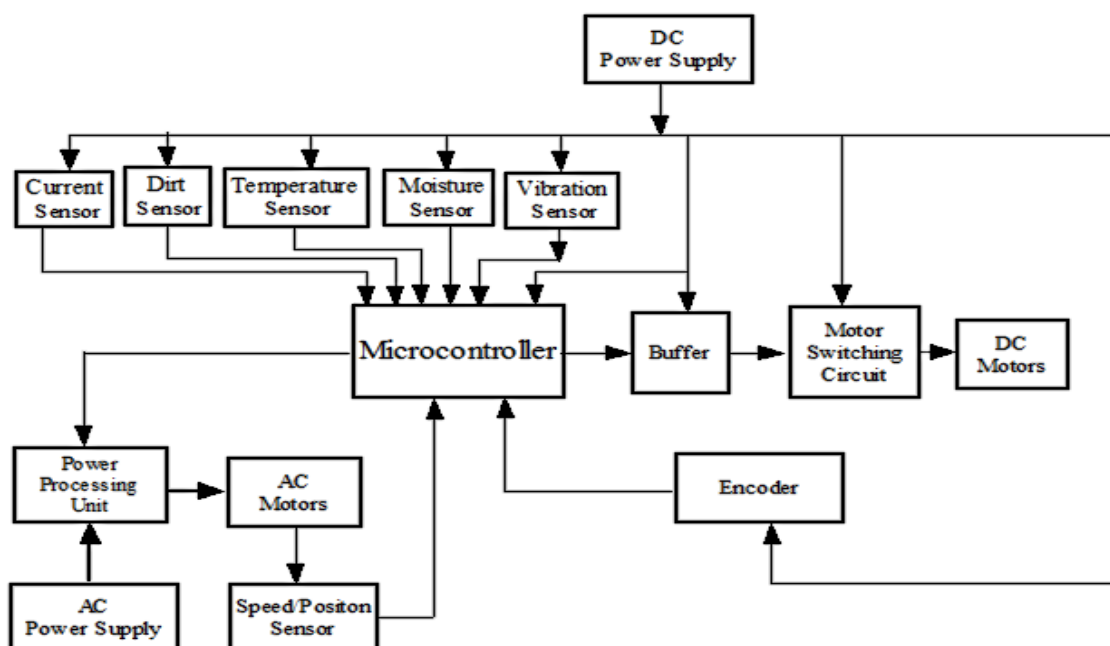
DC Power Supply

Current Sensor

Dirt Sensor

Temperature Sensor

Moisture Sensor

Vibration Sensor

Microcontroller

Buffer

Motor Switching Circuit

DC Motors

Power Processing Unit

AC Motors

Encoder

AC Power Supply

Speed/Positon Sensor